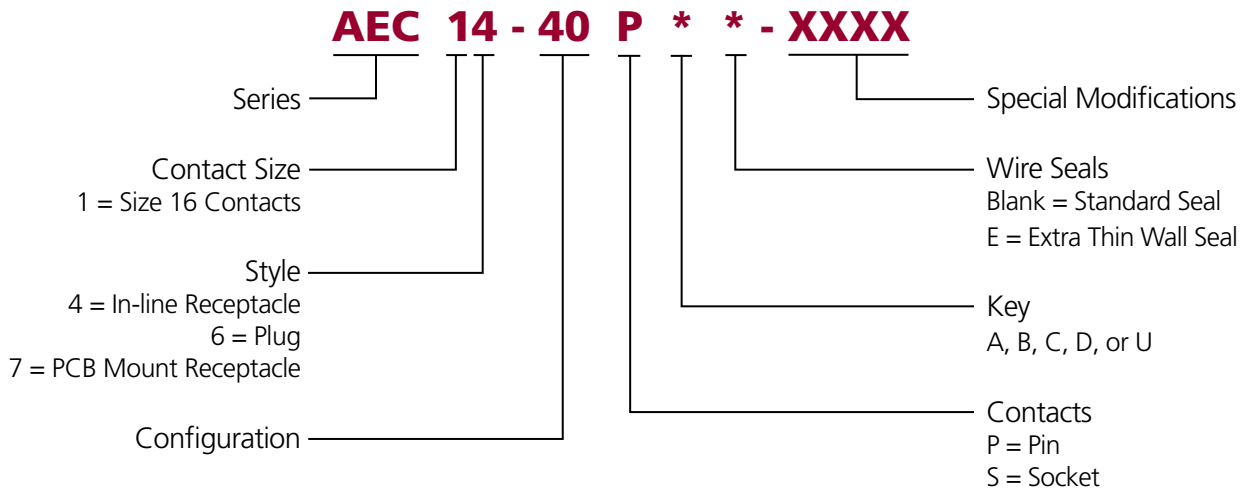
AEC 14 - 40 P * * - XXXX

Series

Contact Size
1 = Size 16 Contacts

Style
4 = In-line Receptacle
6 = Plug
7 = PCB Mount Receptacle

Configuration

Special Modifications

Wire Seals
Blank = Standard Seal
E = Extra Thin Wall Seal

Key
A, B, C, D, or U

Contacts
P = Pin
S = Socket